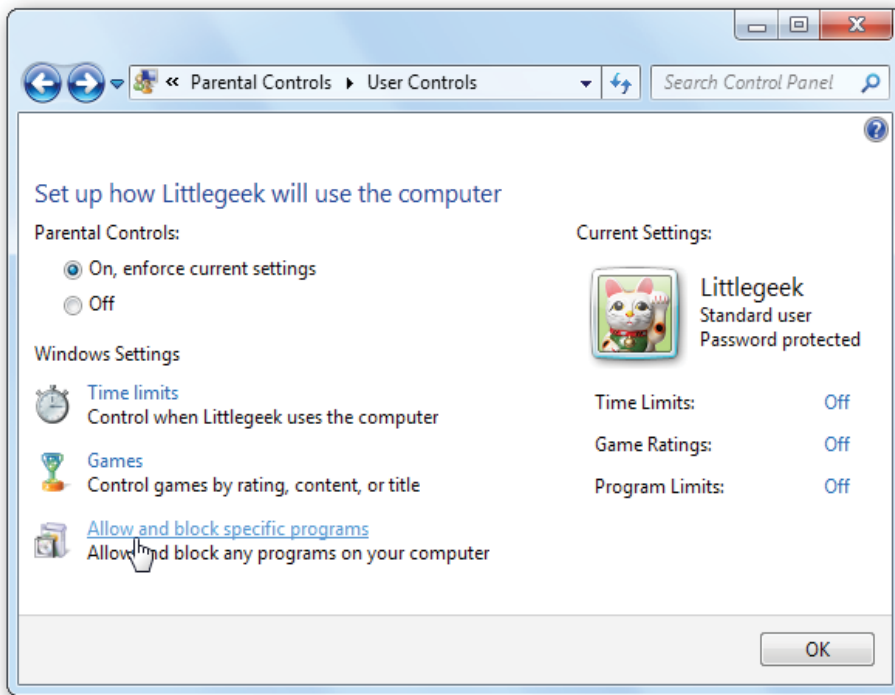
« Parental Controls ▸ User Controls

Search Control Panel

Set up how Littlegeek will use the computer

Parental Controls:

On, enforce current settings

Off

Windows Settings

Time limits
Control when Littlegeek uses the computer

Games
Control games by rating, content, or title

Allow and block specific programs
Allow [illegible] block any programs on your computer

Current Settings:

Littlegeek
Standard user
Password protected

| | |
|---|---|
| Time Limits: | Off |
| Game Ratings: | Off |
| Program Limits: | Off |

OK